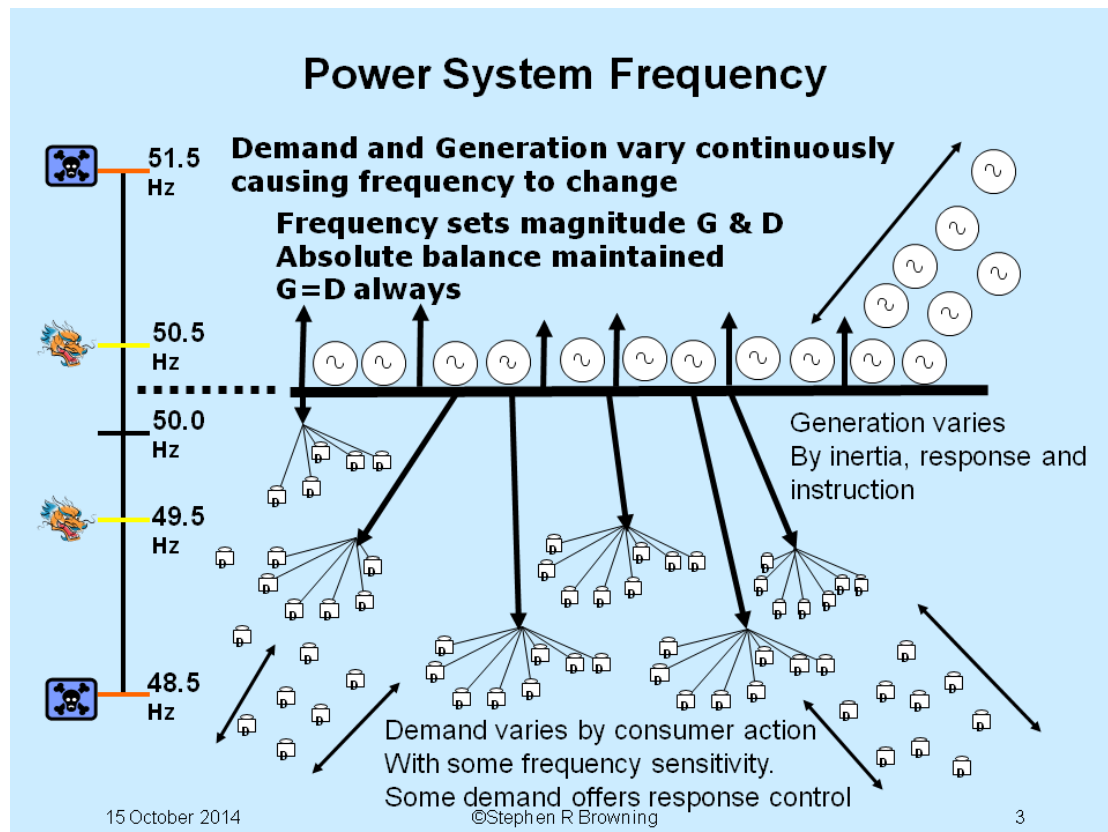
Power System Frequency

51.5 Hz

Demand and Generation vary continuously causing frequency to change

Frequency sets magnitude G & D
Absolute balance maintained
G=D always

50.5 Hz

50.0 Hz

49.5 Hz

48.5 Hz

Generation varies
By inertia, response and instruction

Demand varies by consumer action
With some frequency sensitivity.
Some demand offers response control

15 October 2014 ©Stephen R Browning 3